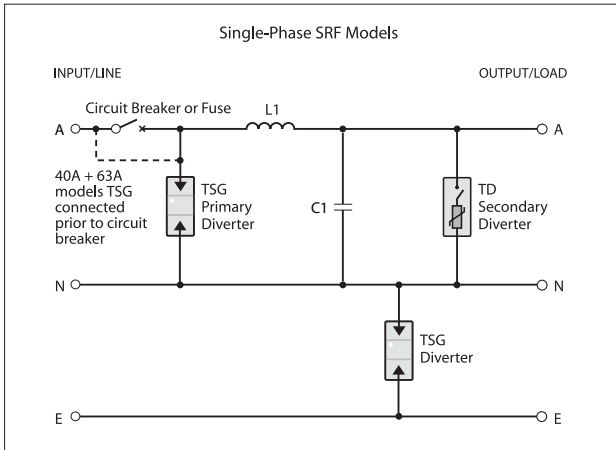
Single-Phase SRF Models

INPUT/LINE

OUTPUT/LOAD

Circuit Breaker or Fuse

L1

A

A

40A + 63A models TSG connected prior to circuit breaker

TSG Primary Diverter

C1

TD Secondary Diverter

N

N

TSG Diverter

E

E